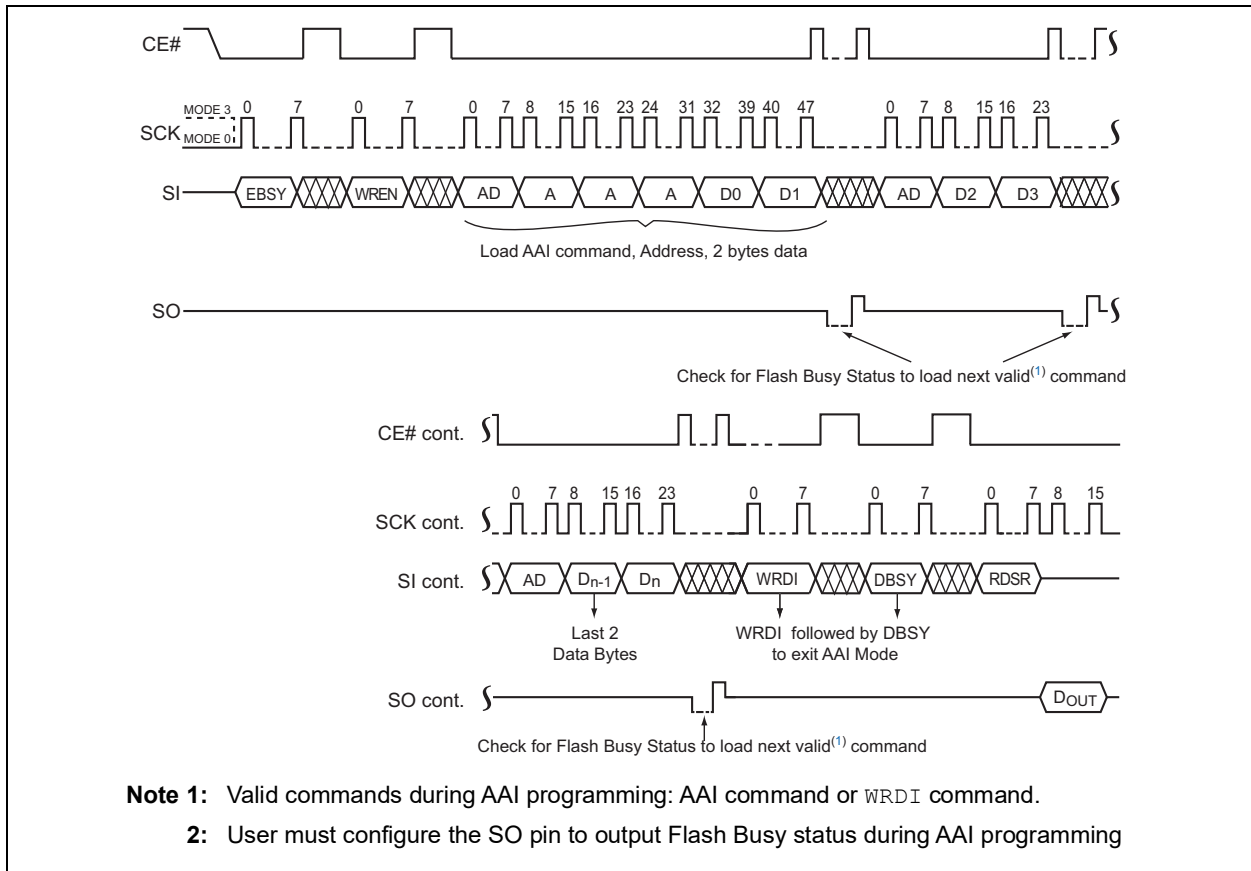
CE#

MODE 3
SCK
MODE 0

0 7 0 7 0 7 8 15 16 23 24 31 32 39 40 47 0 7 8 15 16 23

SI EBSY WREN AD A A A D0 D1 AD D2 D3

Load AAI command, Address, 2 bytes data

SO

Check for Flash Busy Status to load next valid$^{(1)}$ command

CE# cont.

0 7 8 15 16 23 0 7 0 7 0 7 8 15

SCK cont.

SI cont. AD $D_{n-1}$ $D_n$ WRDI DBSY RDSR

Last 2
Data Bytes

WRDI followed by DBSY
to exit AAI Mode

SO cont. $D_{OUT}$

Check for Flash Busy Status to load next valid$^{(1)}$ command

Note 1: Valid commands during AAI programming: AAI command or WRDI command.

2: User must configure the SO pin to output Flash Busy status during AAI programming